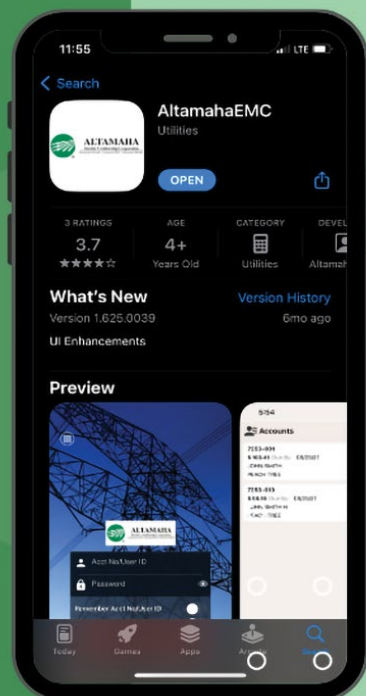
11:55
LTE

Search

ALTAMAHA
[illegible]

AltamahaEMC
Utilities

OPEN

3 RATINGS
3.7
★★★★☆

AGE
4+
Years Old

CATEGORY
Utilities

DEVEL
Altamah

What's New
Version History
Version 1.625.0039
6mo ago
UI Enhancements

Preview

ALTAMAHA
Acct No/User ID
Password
Remember Acct No/User ID

5:54
Accounts
7153-001
$103.45 Due By 03/2021
JOHN SMITH
PEACH TREE
7153-003
$38.10 Due By 03/2021
JOHN SMITH
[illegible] TREE

Today
Games
Apps
Arcade
Search